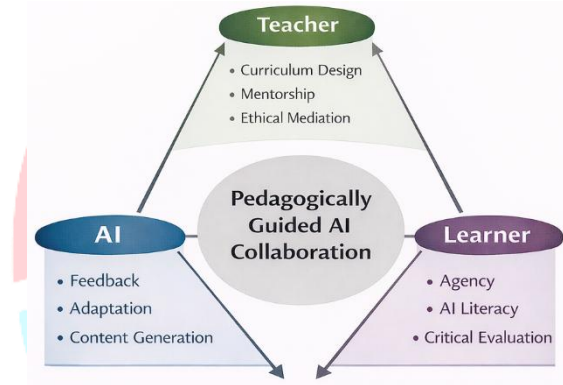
Teacher

• Curriculum Design
• Mentorship
• Ethical Mediation

Pedagogically Guided AI Collaboration

AI

• Feedback
• Adaptation
• Content Generation

Learner

• Agency
• AI Literacy
• Critical Evaluation